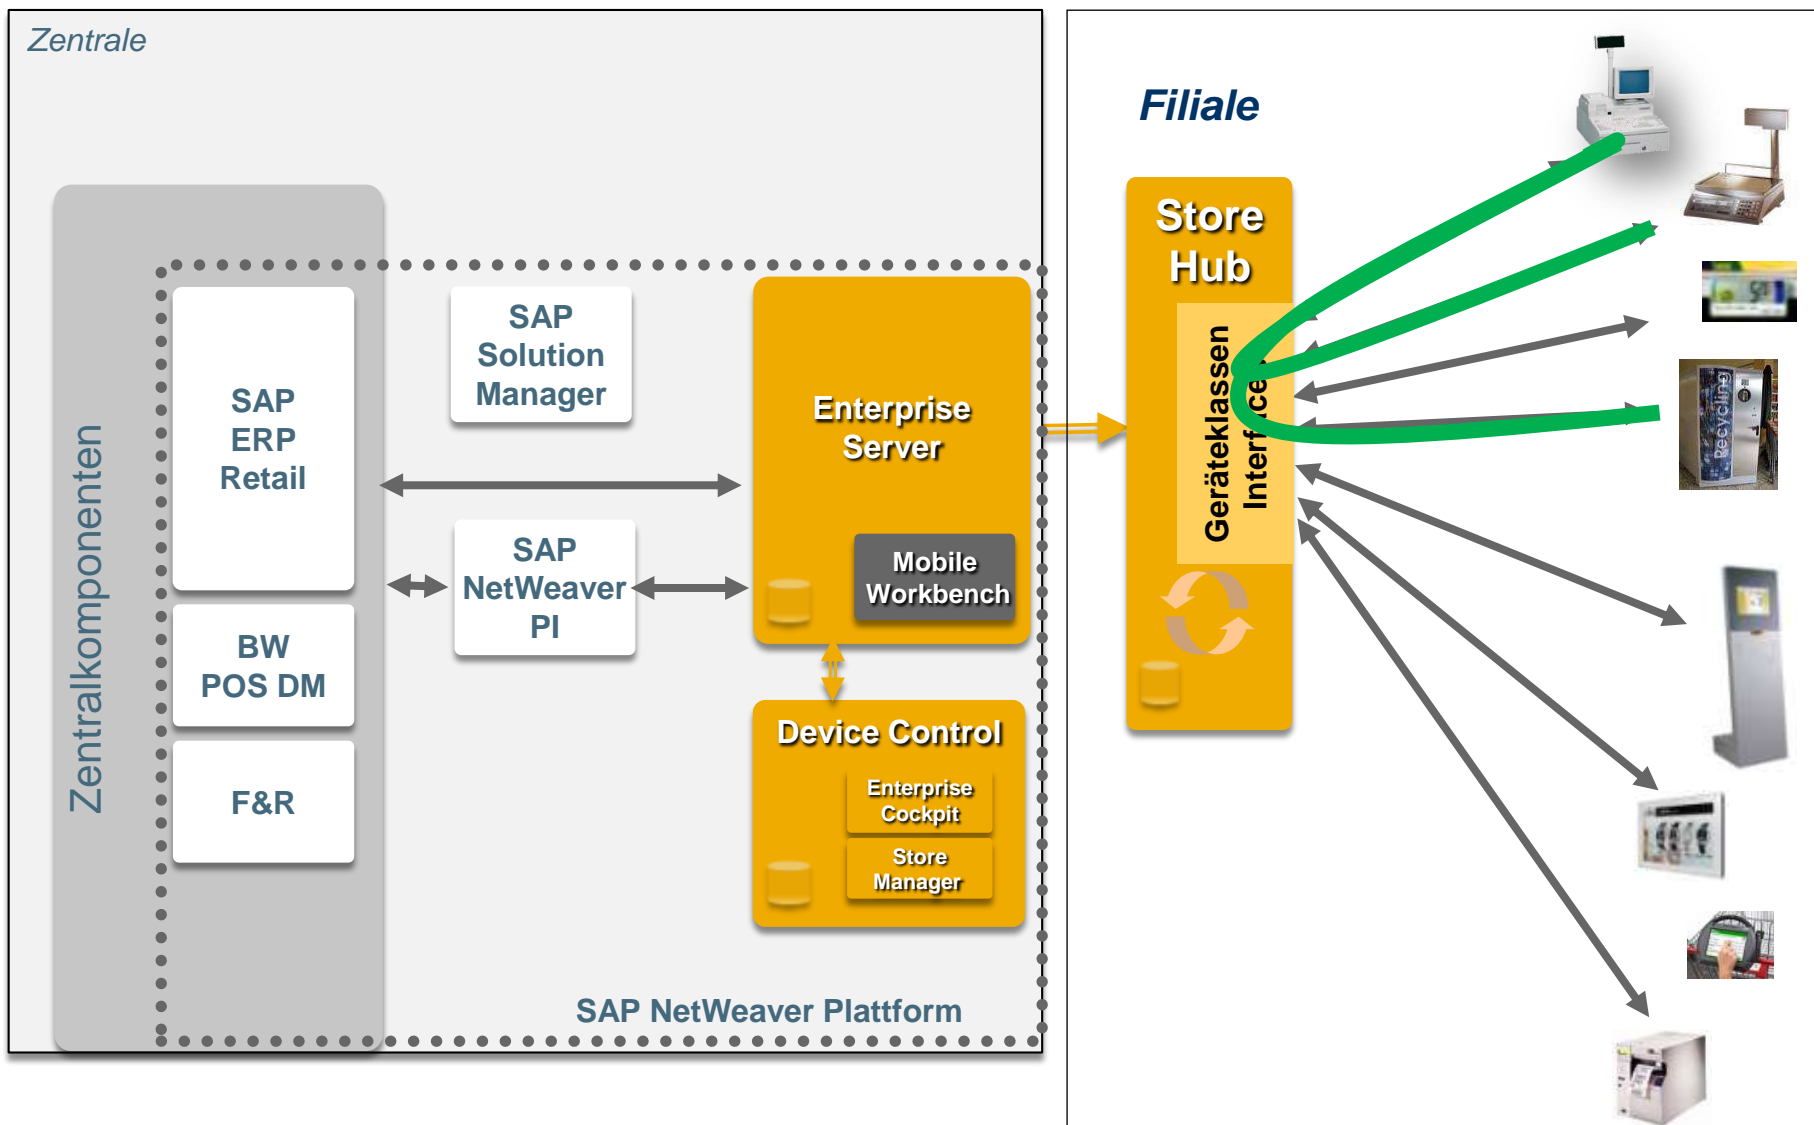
Zentrale

Zentralkomponenten

SAP ERP Retail

BW POS DM

F&R

SAP Solution Manager

SAP NetWeaver PI

Enterprise Server

Mobile Workbench

Device Control

Enterprise Cockpit

Store Manager

SAP NetWeaver Plattform

Filiale

Store Hub

Geräteklassen Interface

Recycling